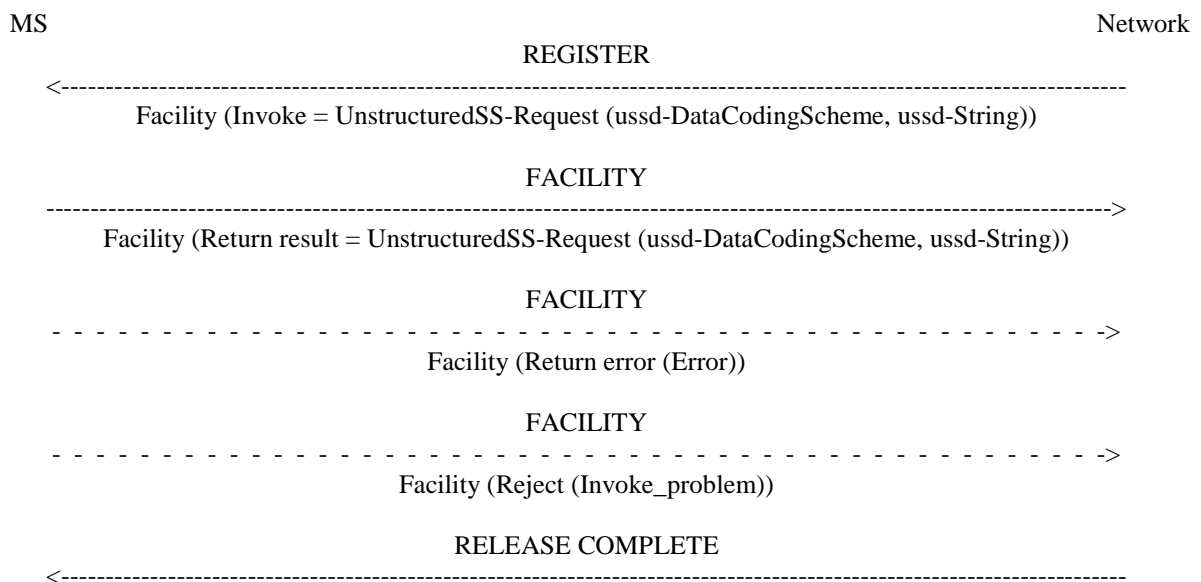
MS

Network

REGISTER

<----------------------------------------------------------------------------------------------------------

Facility (Invoke = UnstructuredSS-Request (ussd-DataCodingScheme, ussd-String))

FACILITY

---------------------------------------------------------------------------------------------------------->

Facility (Return result = UnstructuredSS-Request (ussd-DataCodingScheme, ussd-String))

FACILITY

- - - - - - - - - - - - - - - - - - - - - - - - - - - - - - - - - - - - - - - - - - - - - - - - - - - - - ->

Facility (Return error (Error))

FACILITY

- - - - - - - - - - - - - - - - - - - - - - - - - - - - - - - - - - - - - - - - - - - - - - - - - - - - - ->

Facility (Reject (Invoke_problem))

RELEASE COMPLETE

<----------------------------------------------------------------------------------------------------------